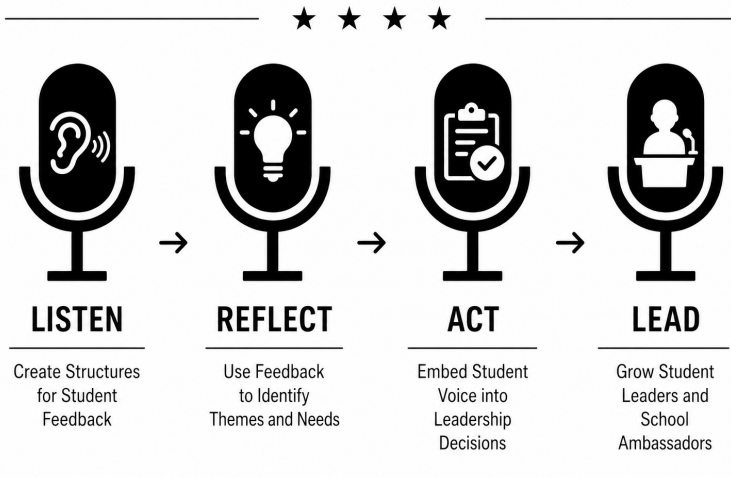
★ ★ ★ ★

LISTEN

Create Structures for Student Feedback

REFLECT

Use Feedback to Identify Themes and Needs

ACT

Embed Student Voice into Leadership Decisions

LEAD

Grow Student Leaders and School Ambassadors